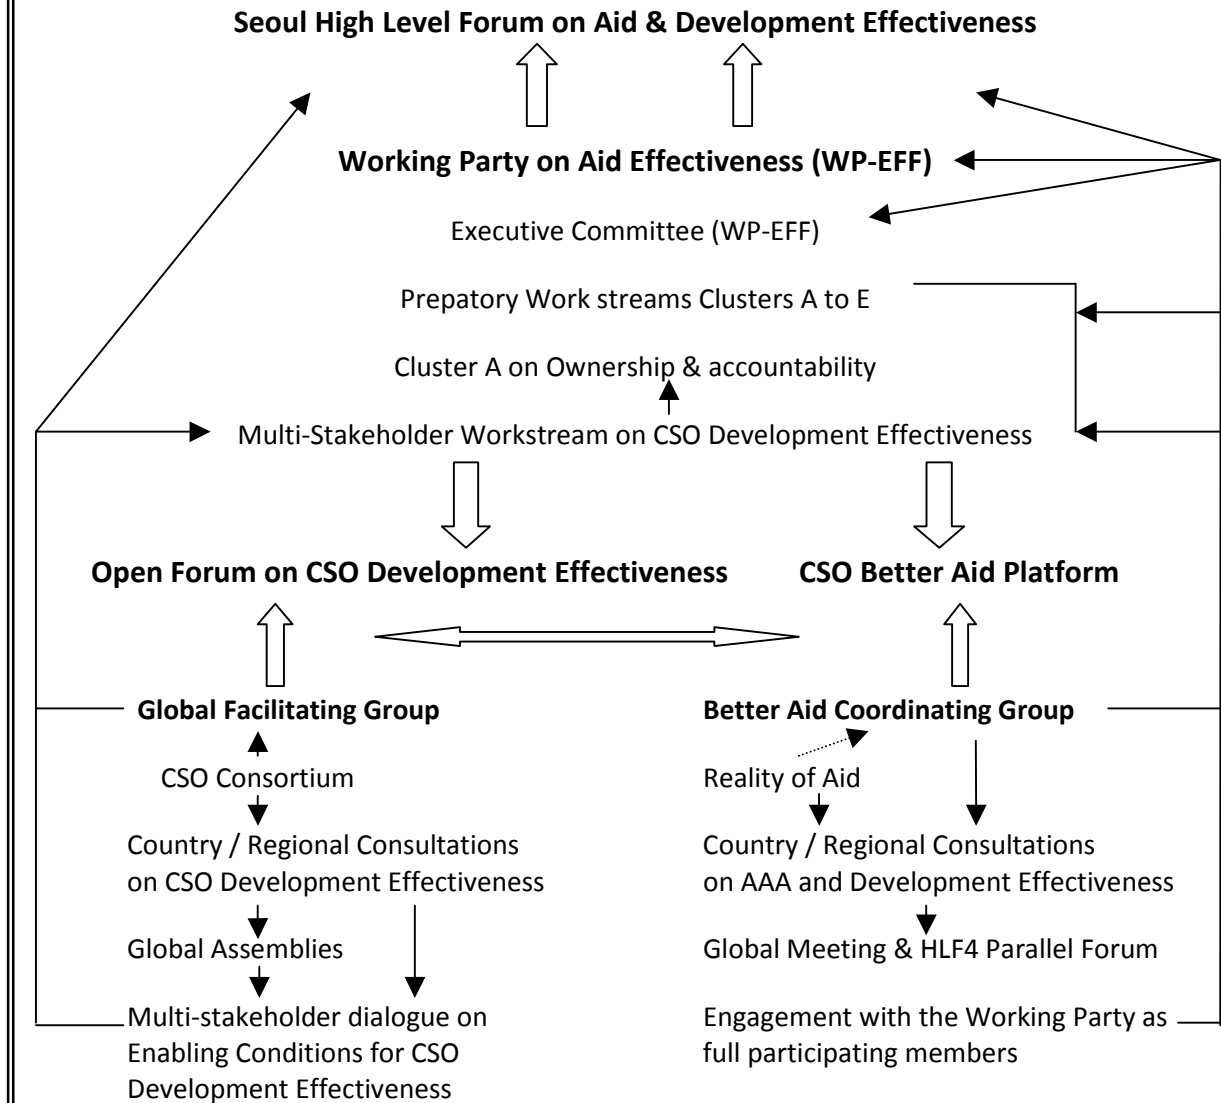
Seoul High Level Forum on Aid & Development Effectiveness

Working Party on Aid Effectiveness (WP-EFF)

Executive Committee (WP-EFF)

Prepatory Work streams Clusters A to E

Cluster A on Ownership & accountability

Multi-Stakeholder Workstream on CSO Development Effectiveness

Open Forum on CSO Development Effectiveness

CSO Better Aid Platform

Global Facilitating Group

CSO Consortium

Country / Regional Consultations on CSO Development Effectiveness

Global Assemblies

Multi-stakeholder dialogue on Enabling Conditions for CSO Development Effectiveness

Better Aid Coordinating Group

Reality of Aid

Country / Regional Consultations on AAA and Development Effectiveness

Global Meeting & HLF4 Parallel Forum

Engagement with the Working Party as full participating members